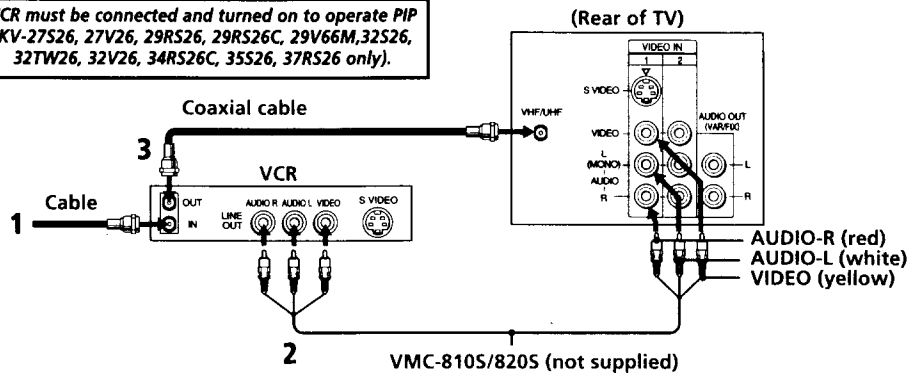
CR must be connected and turned on to operate PIP KV-27S26, 27V26, 29RS26, 29RS26C, 29V66M,32S26, 32TW26, 32V26, 34RS26C, 35S26, 37RS26 only).

(Rear of TV)

VIDEO IN
1 2
S VIDEO
VHF/UHF
VIDEO
AUDIO OUT (VAR/FIX)
L (MONO)
AUDIO
R
L
R

Coaxial cable

3

VCR

OUT
IN
AUDIO R AUDIO L VIDEO
LINE OUT
S VIDEO

Cable

1

AUDIO-R (red)
AUDIO-L (white)
VIDEO (yellow)

2

VMC-810S/820S (not supplied)